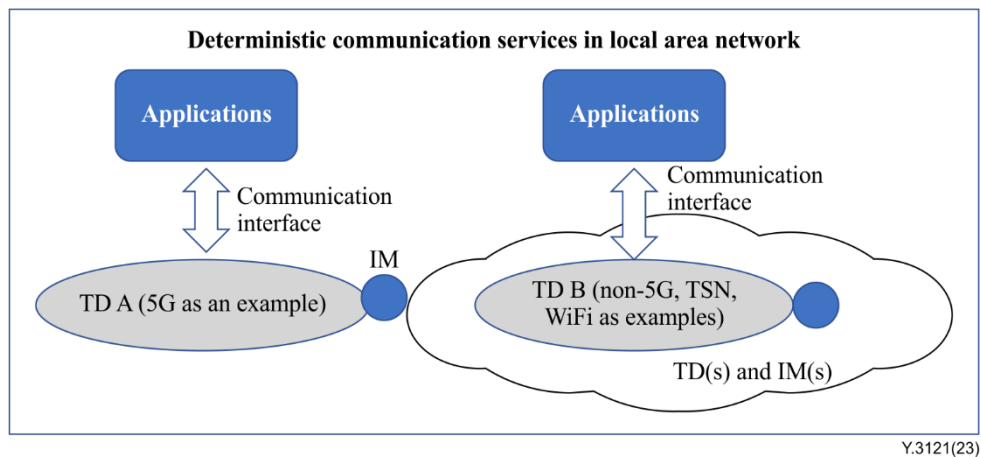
Deterministic communication services in local area network

Applications

Applications

Communication interface

Communication interface

IM

TD A (5G as an example)

TD B (non-5G, TSN, WiFi as examples)

TD(s) and IM(s)

Y.3121(23)